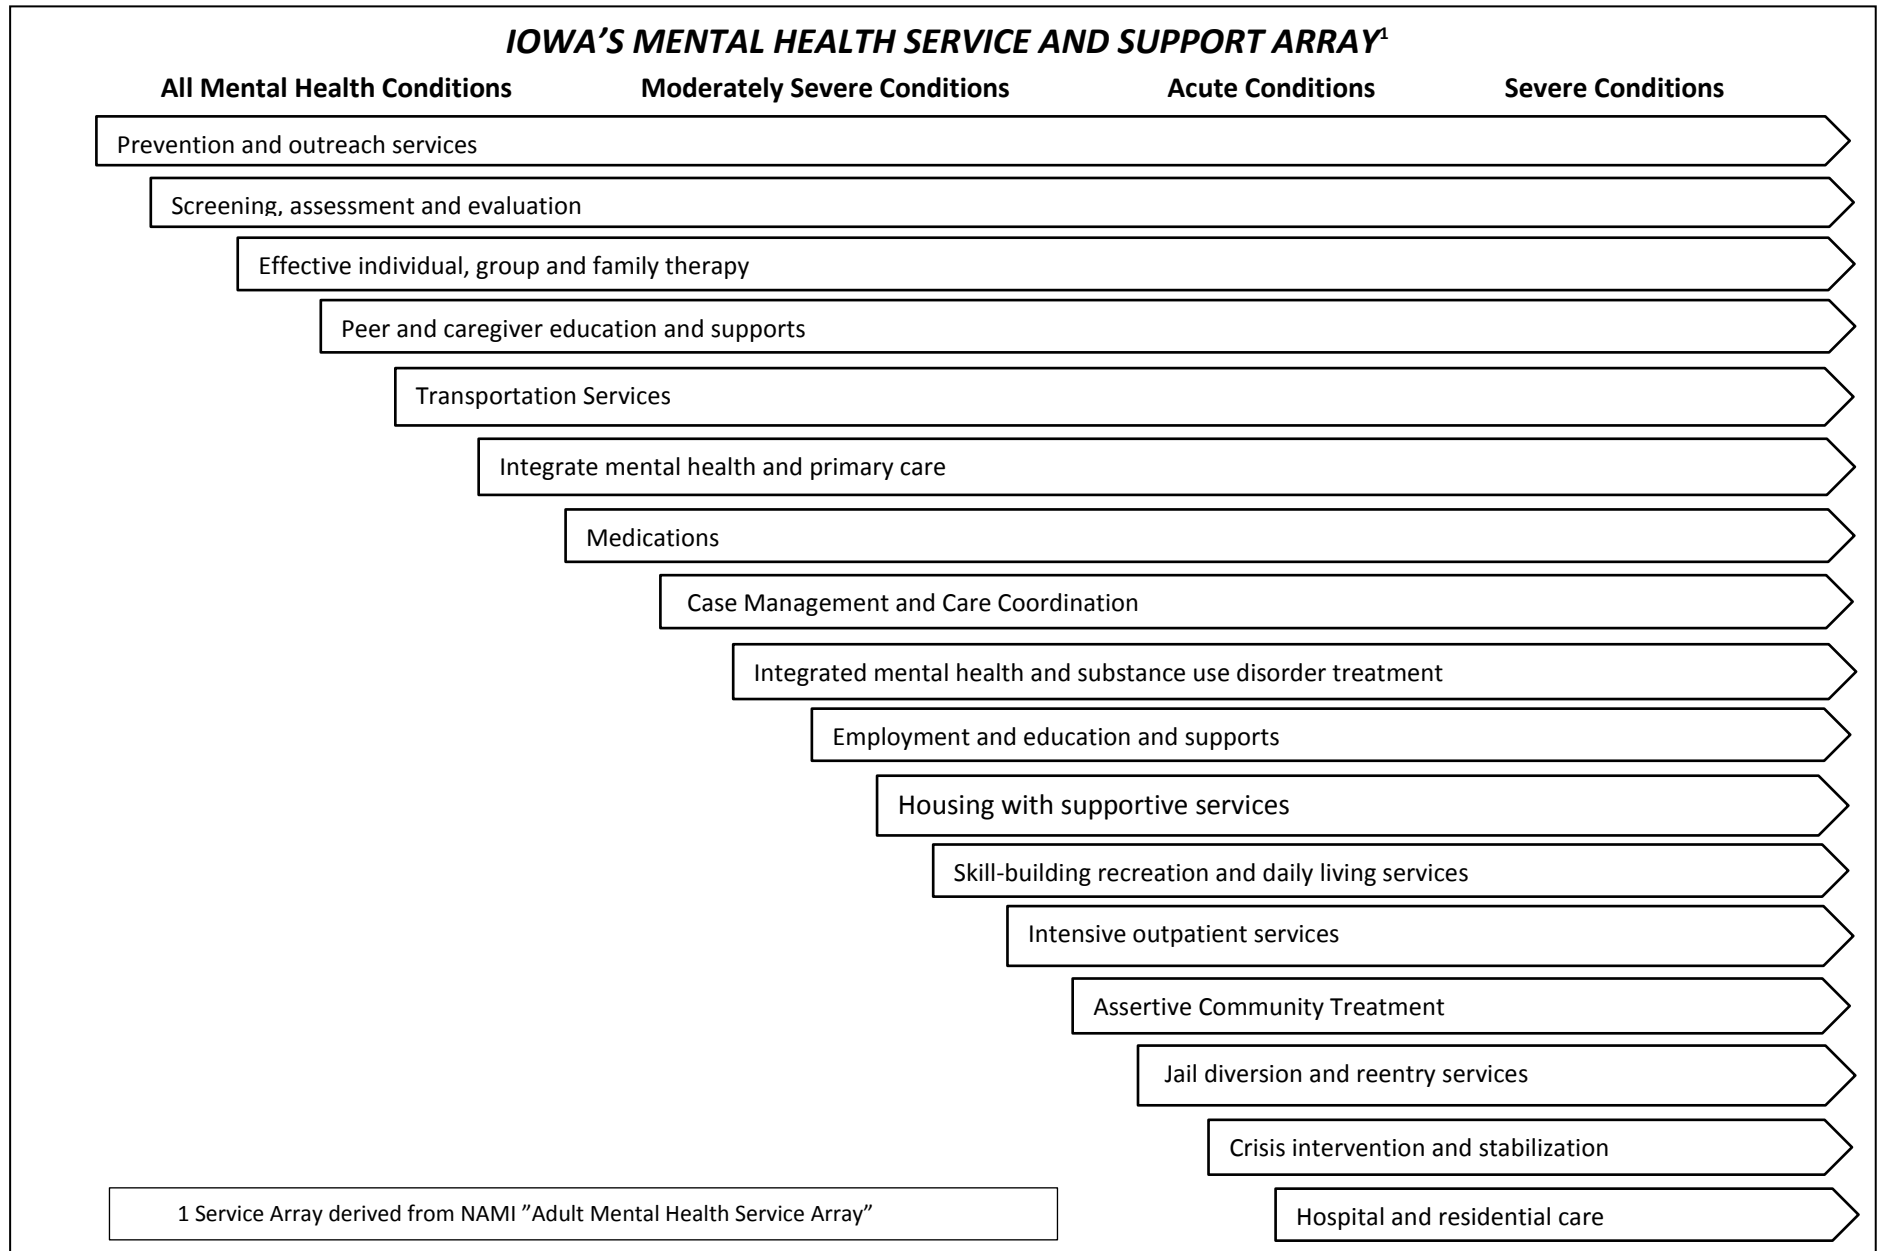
IOWA'S MENTAL HEALTH SERVICE AND SUPPORT ARRAY$^1$

All Mental Health Conditions Moderately Severe Conditions Acute Conditions Severe Conditions

Prevention and outreach services

Screening, assessment and evaluation

Effective individual, group and family therapy

Peer and caregiver education and supports

Transportation Services

Integrate mental health and primary care

Medications

Case Management and Care Coordination

Integrated mental health and substance use disorder treatment

Employment and education and supports

Housing with supportive services

Skill-building recreation and daily living services

Intensive outpatient services

Assertive Community Treatment

Jail diversion and reentry services

Crisis intervention and stabilization

1 Service Array derived from NAMI "Adult Mental Health Service Array"

Hospital and residential care